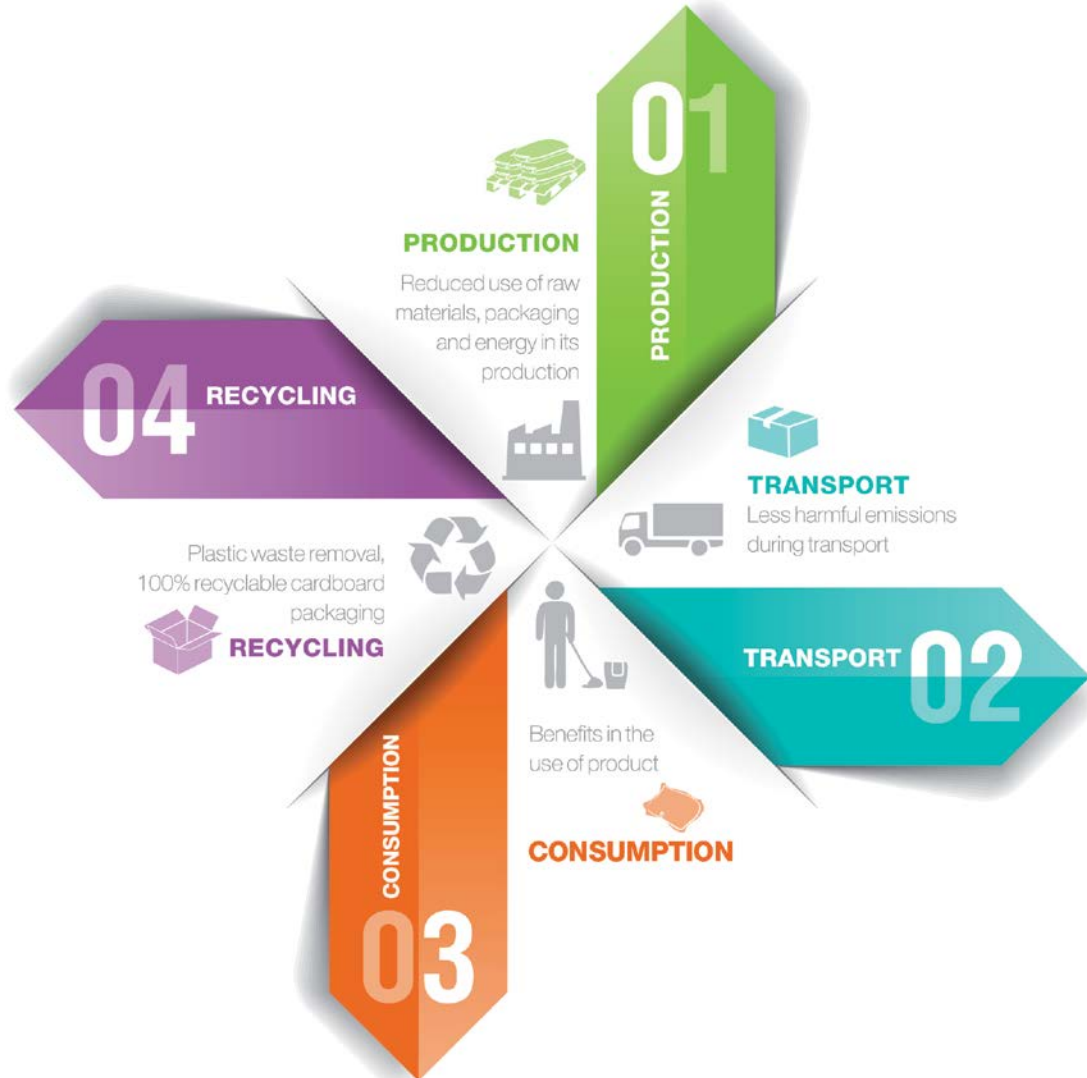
01
PRODUCTION

PRODUCTION
Reduced use of raw materials, packaging and energy in its production

TRANSPORT
Less harmful emissions during transport

TRANSPORT 02

Benefits in the use of product

CONSUMPTION

CONSUMPTION
03

Plastic waste removal, 100% recyclable cardboard packaging
RECYCLING

04 RECYCLING